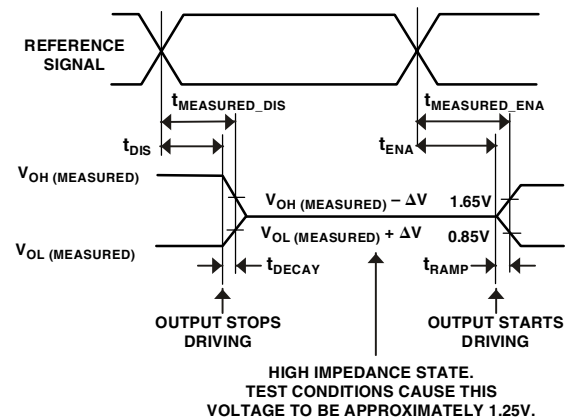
REFERENCE SIGNAL

$t_{MEASURED\_DIS}$

$t_{MEASURED\_ENA}$

$t_{DIS}$

$t_{ENA}$

$V_{OH\ (MEASURED)}$

$V_{OH\ (MEASURED)} - \Delta V$

1.65V

$V_{OL\ (MEASURED)} + \Delta V$

0.85V

$V_{OL\ (MEASURED)}$

$t_{DECAY}$

$t_{RAMP}$

OUTPUT STOPS DRIVING

OUTPUT STARTS DRIVING

HIGH IMPEDANCE STATE.
TEST CONDITIONS CAUSE THIS
VOLTAGE TO BE APPROXIMATELY 1.25V.